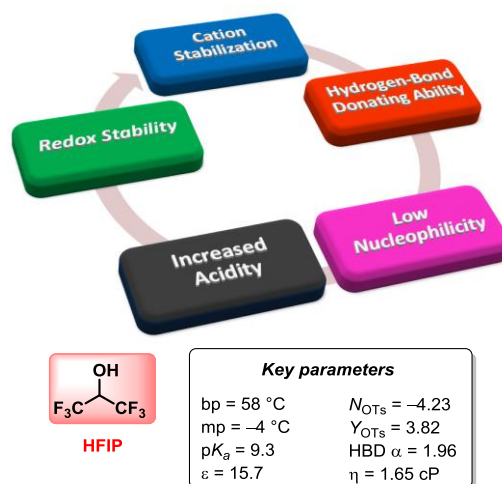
Cation Stabilization

Hydrogen-Bond Donating Ability

Low Nucleophilicity

Increased Acidity

Redox Stability

OH

$F_3C$ $CF_3$

HFIP

Key parameters

| | |
|---|---|
| bp = 58 °C | $N_{OTs}$ = –4.23 |
| mp = –4 °C | $Y_{OTs}$ = 3.82 |
| p$K_a$ = 9.3 | HBD $\alpha$ = 1.96 |
| $\varepsilon$ = 15.7 | $\eta$ = 1.65 cP |